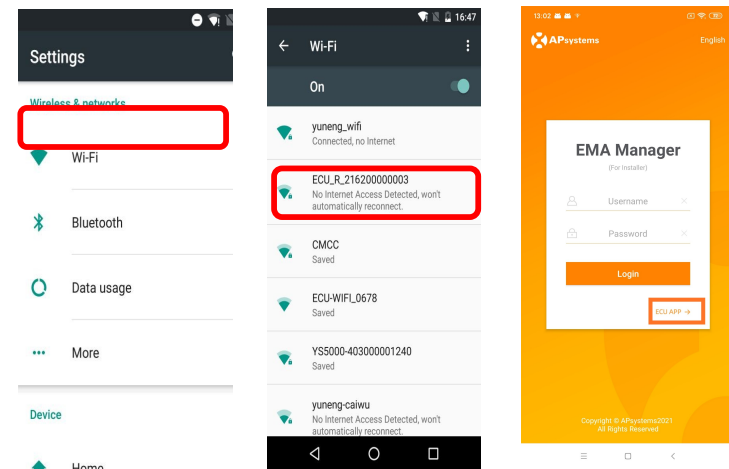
Settings

Wireless & networks

Wi-Fi

Bluetooth

Data usage

More

Device

Home

16:47

Wi-Fi

On

yuneng_wifi
Connected, no Internet

ECU_R_216200000003
No Internet Access Detected, won't automatically reconnect.

CMCC
Saved

ECU-WIFI_0678
Saved

YS5000-403000001240
Saved

yuneng-caiwu
No Internet Access Detected, won't automatically reconnect.

13:02

APsystems

English

EMA Manager
(For Installer)

Username

Password

Login

ECU APP →

Copyright © APsystems2021
All Rights Reserved